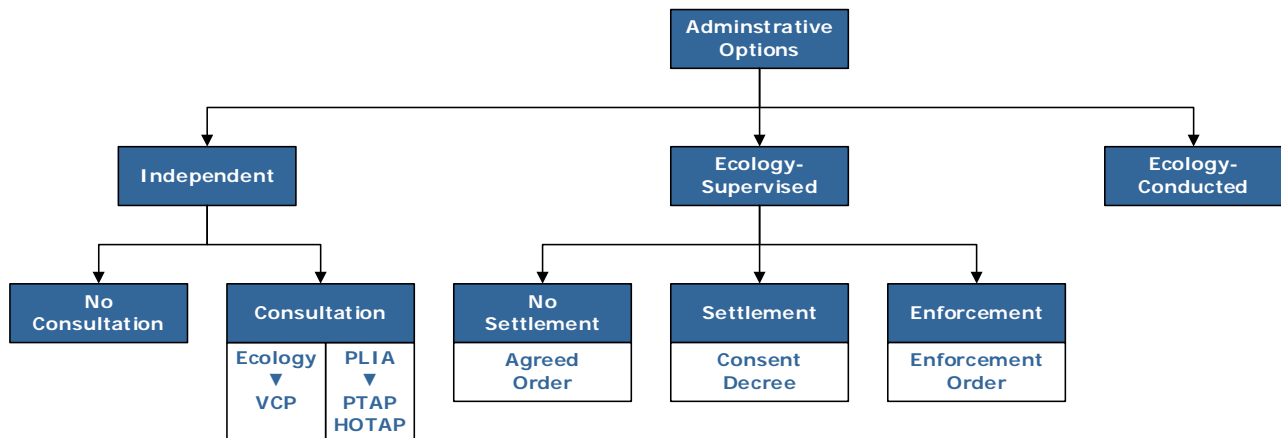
Adminstrative Options

Independent

Ecology-Supervised

Ecology-Conducted

No Consultation

Consultation

Ecology
▼
VCP

PLIA
▼
PTAP
HOTAP

No Settlement

Agreed Order

Settlement

Consent Decree

Enforcement

Enforcement Order